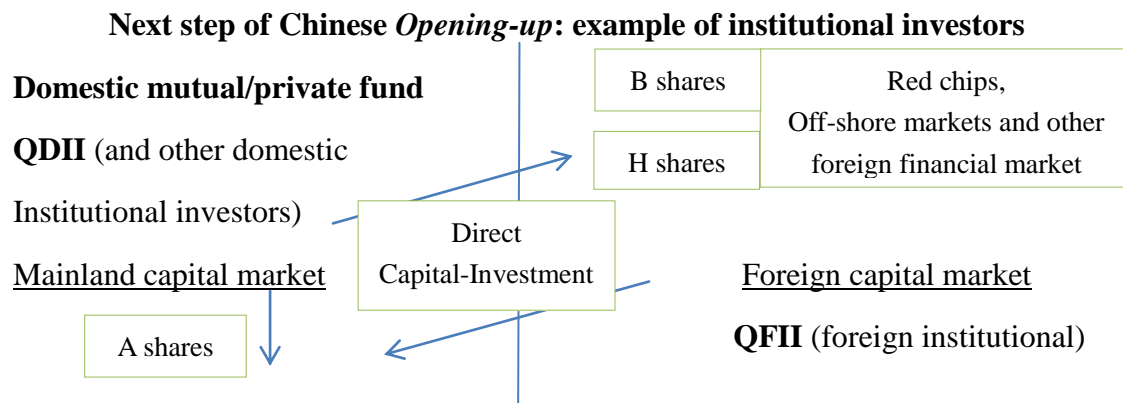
**Next step of Chinese *Opening-up*: example of institutional investors**

**Domestic mutual/private fund**

**QDII** (and other domestic

Institutional investors)

Mainland capital market

A shares

B shares

H shares

Red chips, Off-shore markets and other foreign financial market

Direct Capital-Investment

Foreign capital market

**QFII** (foreign institutional)